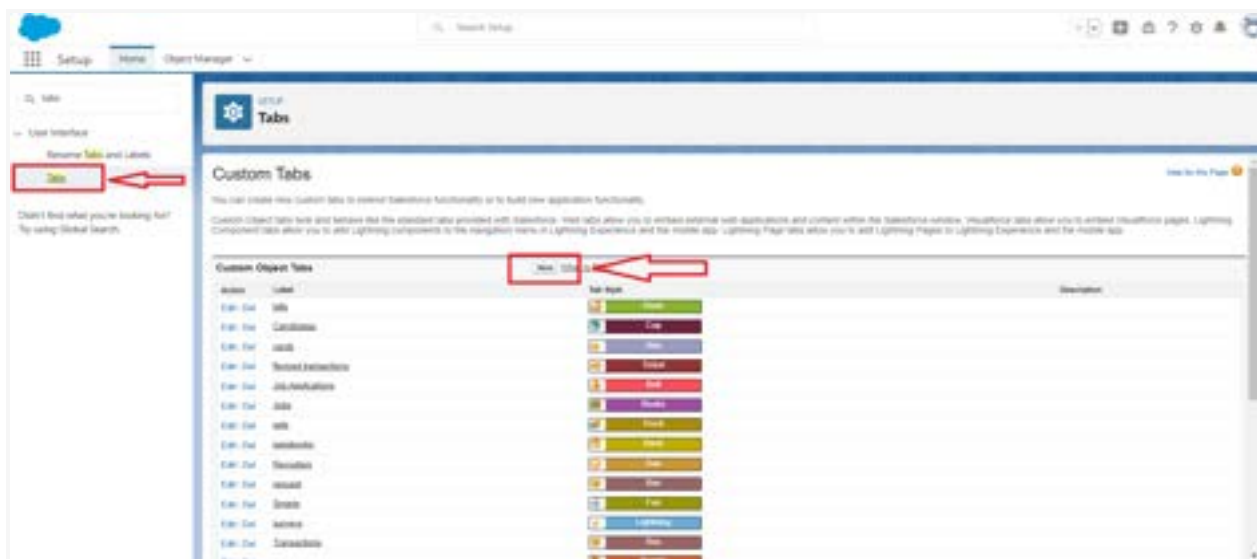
Search Setup

Setup Home Object Manager

tabs

User Interface

Rename Tabs and Labels

Tabs

Didn't find what you're looking for? Try using Global Search.

SETUP

Tabs

Custom Tabs

Help for this Page

You can create new custom tabs to extend Salesforce functionality or to build new application functionality.

Custom Object tabs look and behave like the standard tabs provided with Salesforce. Web tabs allow you to embed external web applications and content within the Salesforce window. Visualforce tabs allow you to embed Visualforce pages. Lightning Component tabs allow you to add Lightning components to the navigation menu in Lightning Experience and the mobile app. Lightning Page tabs allow you to add Lightning Pages to Lightning Experience and the mobile app.

Custom Object Tabs

New

| Action | Label | Tab Style | Description |
|---|---|---|---|
| Edit \| Del | bills | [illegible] | |
| Edit \| Del | Candidates | Cup | |
| Edit \| Del | cards | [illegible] | |
| Edit \| Del | flagged transactions | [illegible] | |
| Edit \| Del | Job Applications | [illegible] | |
| Edit \| Del | Jobs | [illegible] | |
| Edit \| Del | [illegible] | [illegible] | |
| Edit \| Del | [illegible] | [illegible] | |
| Edit \| Del | Recruiters | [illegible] | |
| Edit \| Del | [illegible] | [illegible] | |
| Edit \| Del | Tenants | Fan | |
| Edit \| Del | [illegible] | Lightning | |
| Edit \| Del | Transactions | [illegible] | |